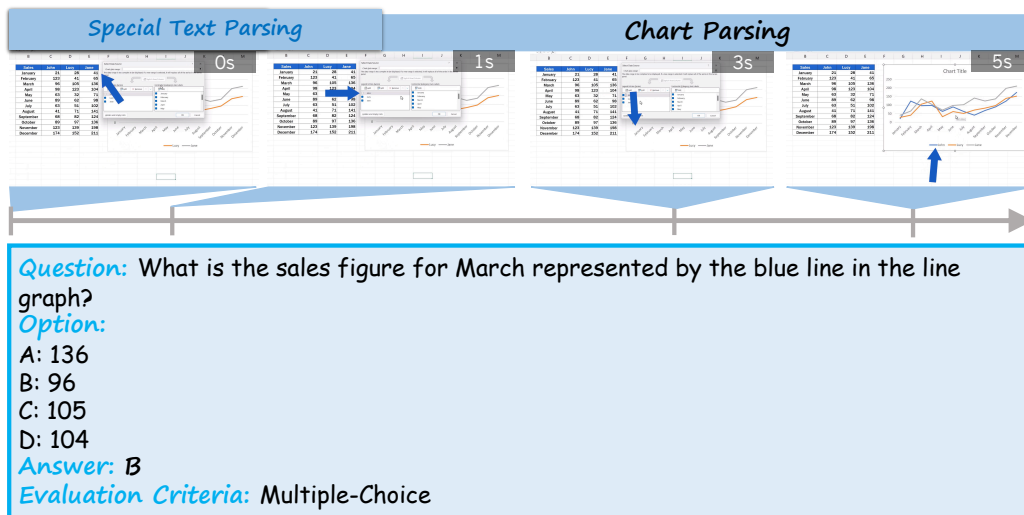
Special Text Parsing

Chart Parsing

0s

1s

3s

5s

Question: What is the sales figure for March represented by the blue line in the line graph?

Option:

A: 136

B: 96

C: 105

D: 104

Answer: B

Evaluation Criteria: Multiple-Choice